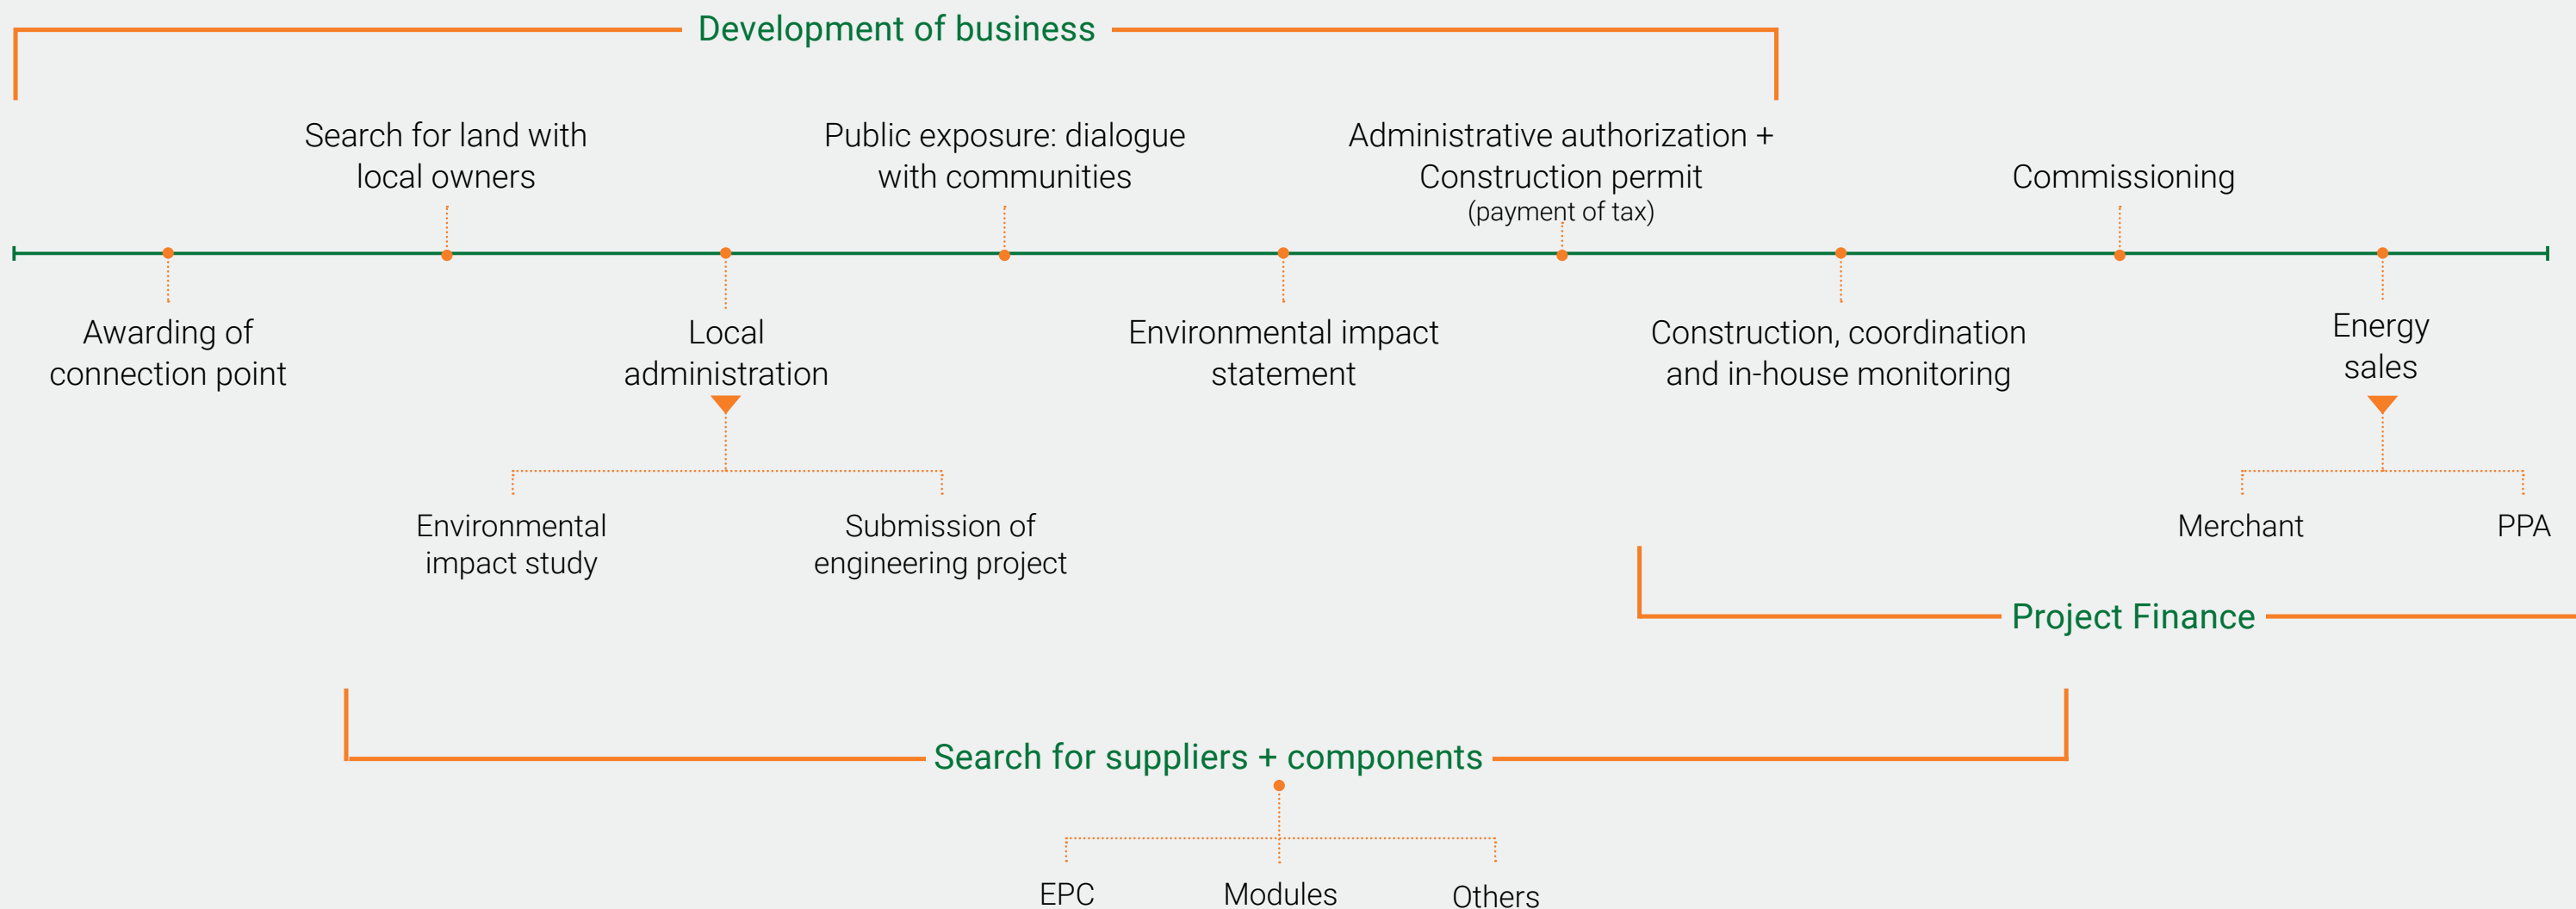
Development of business

Search for land with local owners

Public exposure: dialogue with communities

Administrative authorization + Construction permit (payment of tax)

Commissioning

Awarding of connection point

Local administration

Environmental impact statement

Construction, coordination and in-house monitoring

Energy sales

Environmental impact study

Submission of engineering project

Merchant

PPA

Project Finance

Search for suppliers + components

EPC

Modules

Others